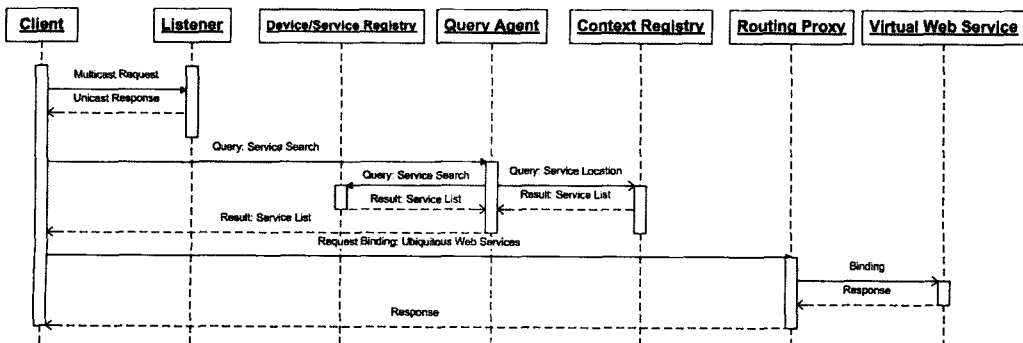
Client

Listener

Device/Service Registry

Query Agent

Context Registry

Routing Proxy

Virtual Web Service

Multicast Request

Unicast Response

Query: Service Search

Query: Service Search

Query: Service Location

Result: Service List

Result: Service List

Result: Service List

Request Binding: Ubiquitous Web Services

Binding

Response

Response